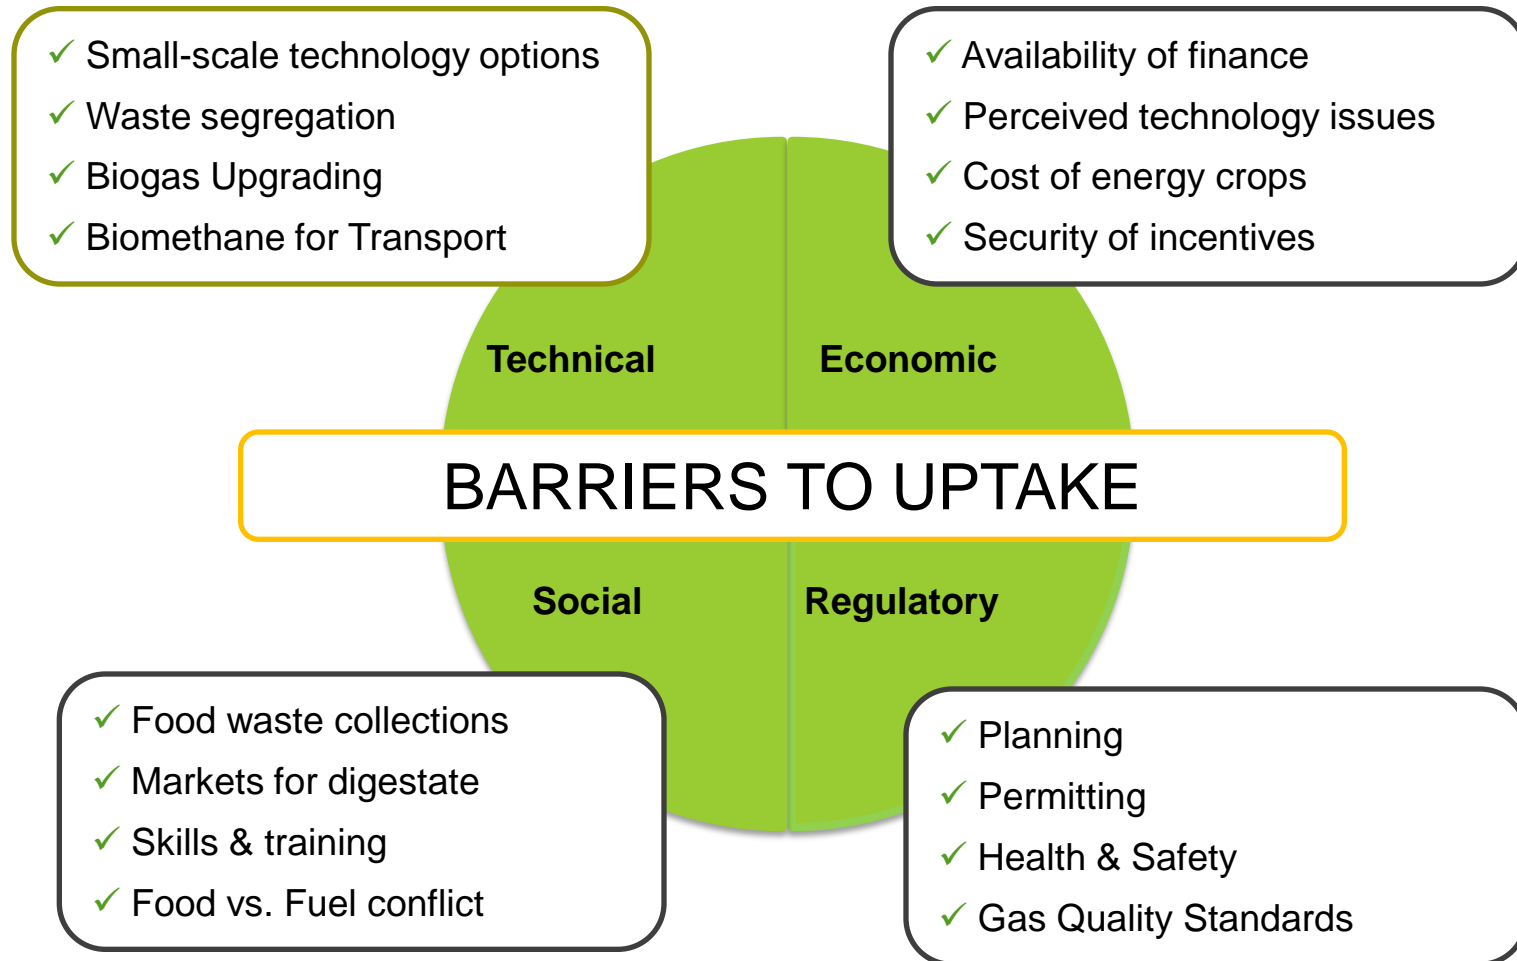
✓ Small-scale technology options
✓ Waste segregation
✓ Biogas Upgrading
✓ Biomethane for Transport

✓ Availability of finance
✓ Perceived technology issues
✓ Cost of energy crops
✓ Security of incentives

Technical

Economic

BARRIERS TO UPTAKE

Social

Regulatory

✓ Food waste collections
✓ Markets for digestate
✓ Skills & training
✓ Food vs. Fuel conflict

✓ Planning
✓ Permitting
✓ Health & Safety
✓ Gas Quality Standards